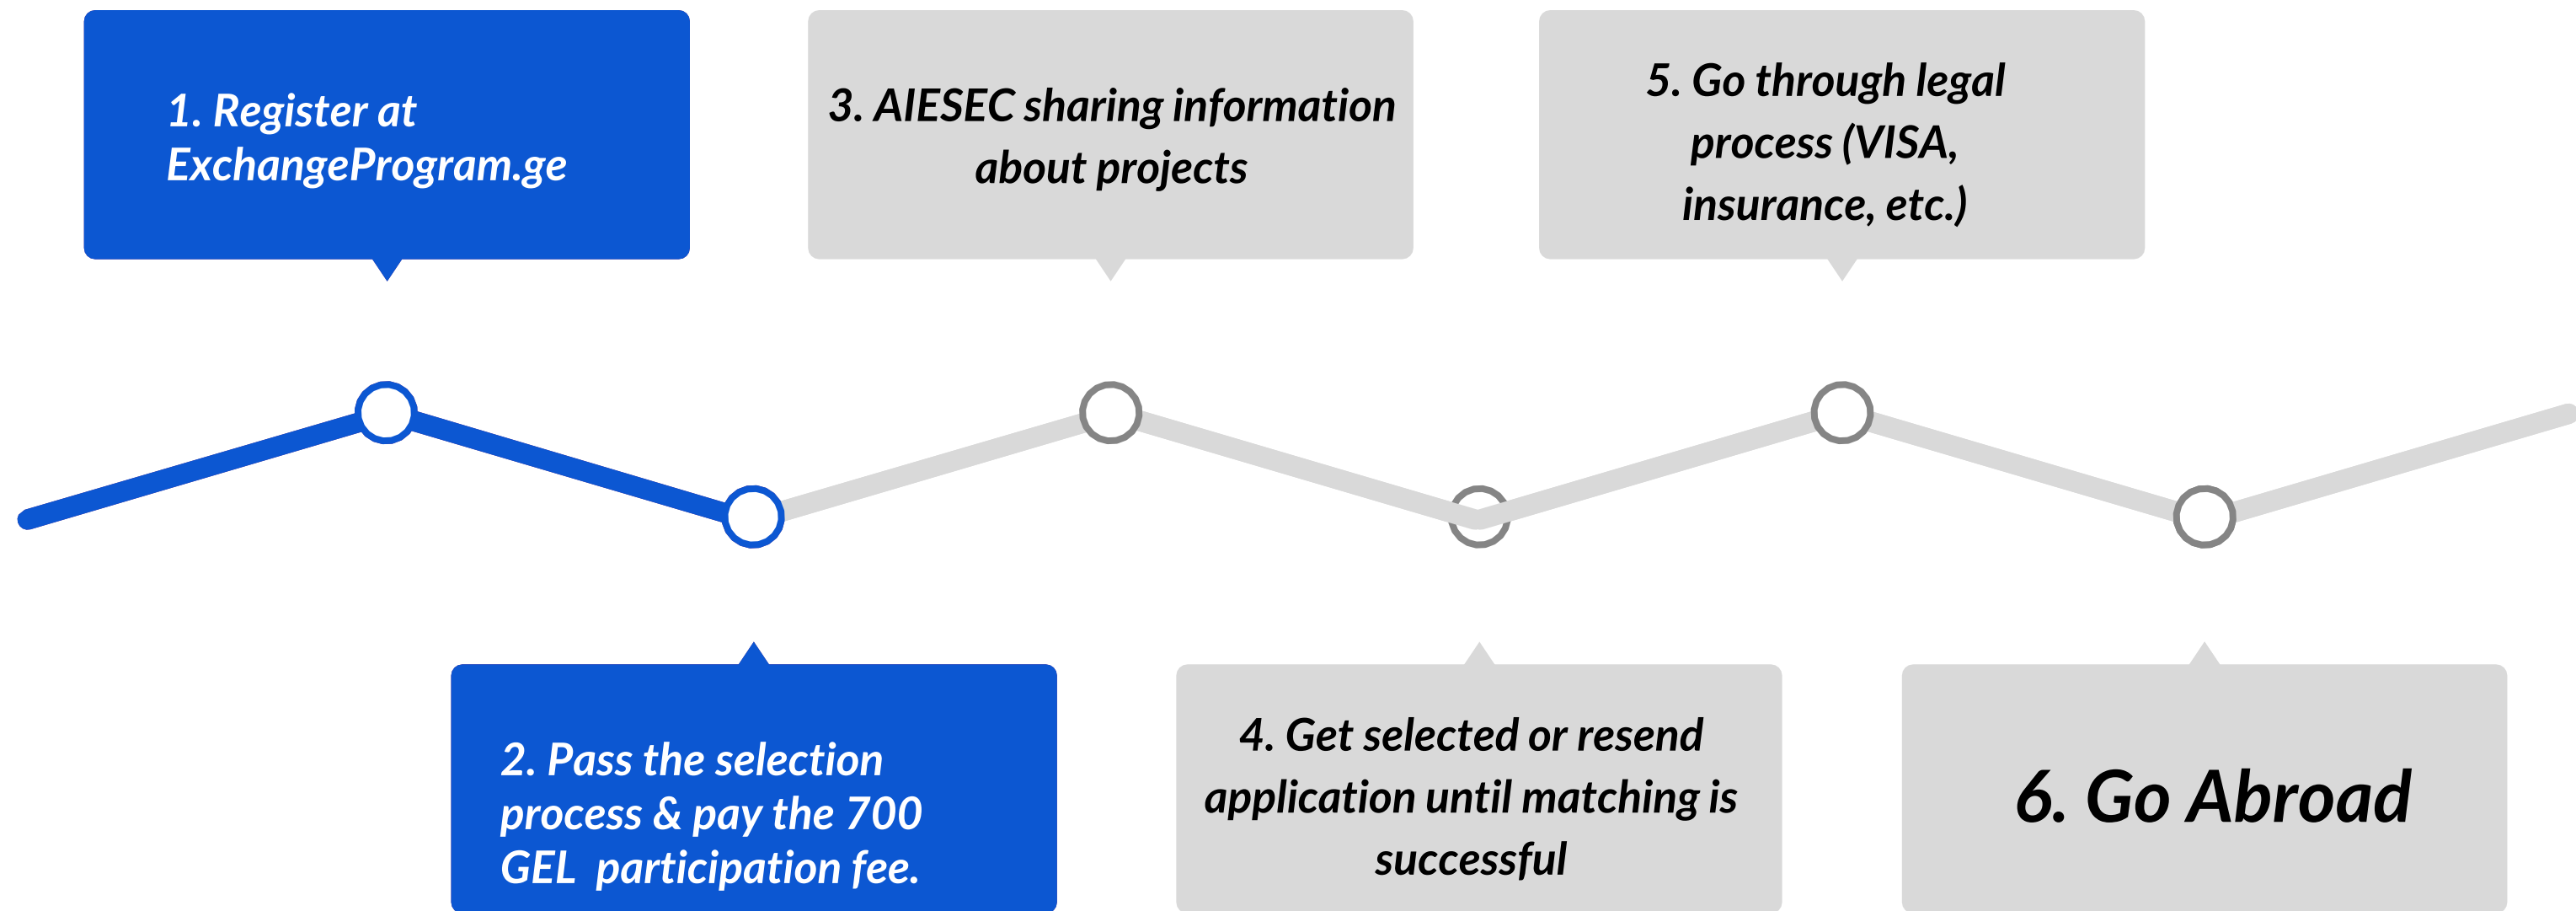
1. Register at ExchangeProgram.ge

3. AIESEC sharing information about projects

5. Go through legal process (VISA, insurance, etc.)

2. Pass the selection process & pay the 700 GEL participation fee.

4. Get selected or resend application until matching is successful

6. Go Abroad